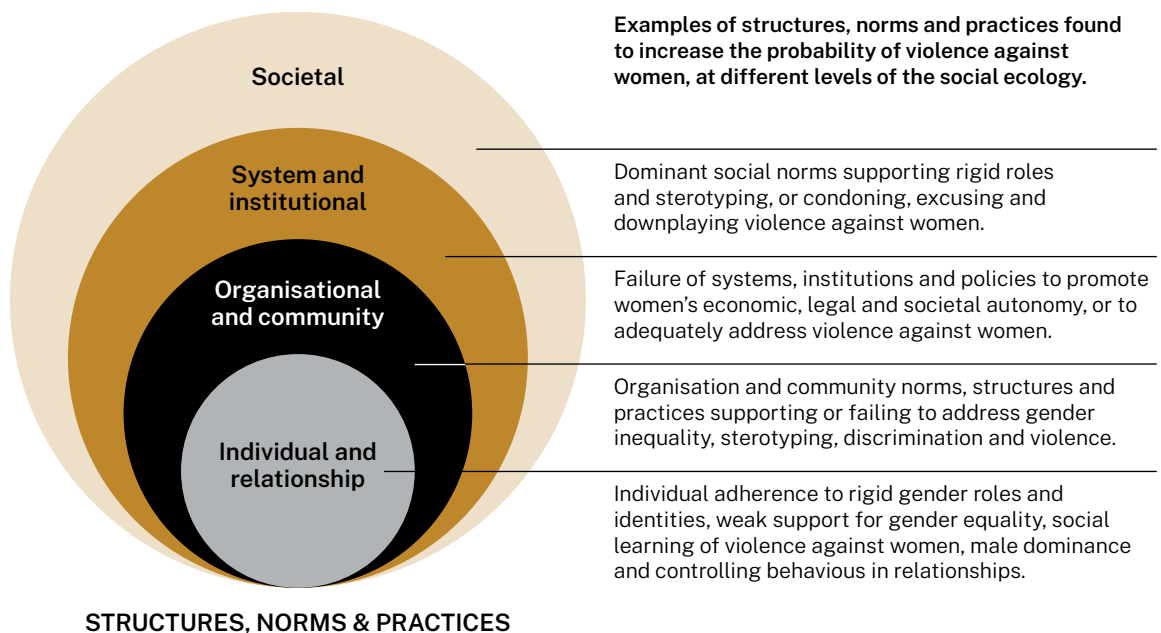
Societal

System and institutional

Organisational and community

Individual and relationship

STRUCTURES, NORMS & PRACTICES

Examples of structures, norms and practices found to increase the probability of violence against women, at different levels of the social ecology.

Dominant social norms supporting rigid roles and sterotyping, or condoning, excusing and downplaying violence against women.

Failure of systems, institutions and policies to promote women's economic, legal and societal autonomy, or to adequately address violence against women.

Organisation and community norms, structures and practices supporting or failing to address gender inequality, sterotyping, discrimination and violence.

Individual adherence to rigid gender roles and identities, weak support for gender equality, social learning of violence against women, male dominance and controlling behavious in relationships.